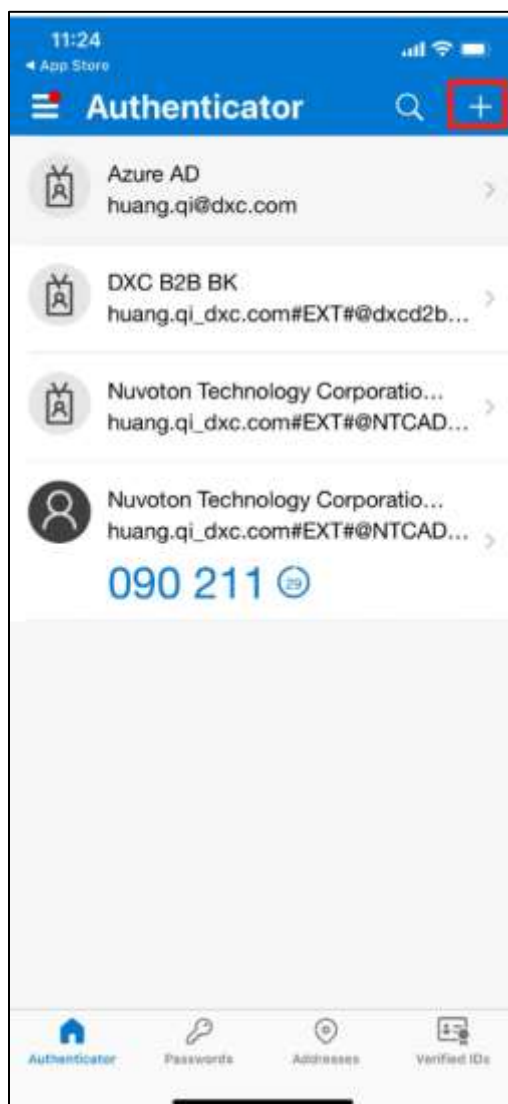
11:24
◂ App Store

Authenticator

Azure AD
huang.qi@dxc.com

DXC B2B BK
huang.qi_dxc.com#EXT#@dxcd2b...

Nuvoton Technology Corporatio...
huang.qi_dxc.com#EXT#@NTCAD...

Nuvoton Technology Corporatio...
huang.qi_dxc.com#EXT#@NTCAD...
090 211 29

Authenticator
Passwords
Addresses
Verified IDs